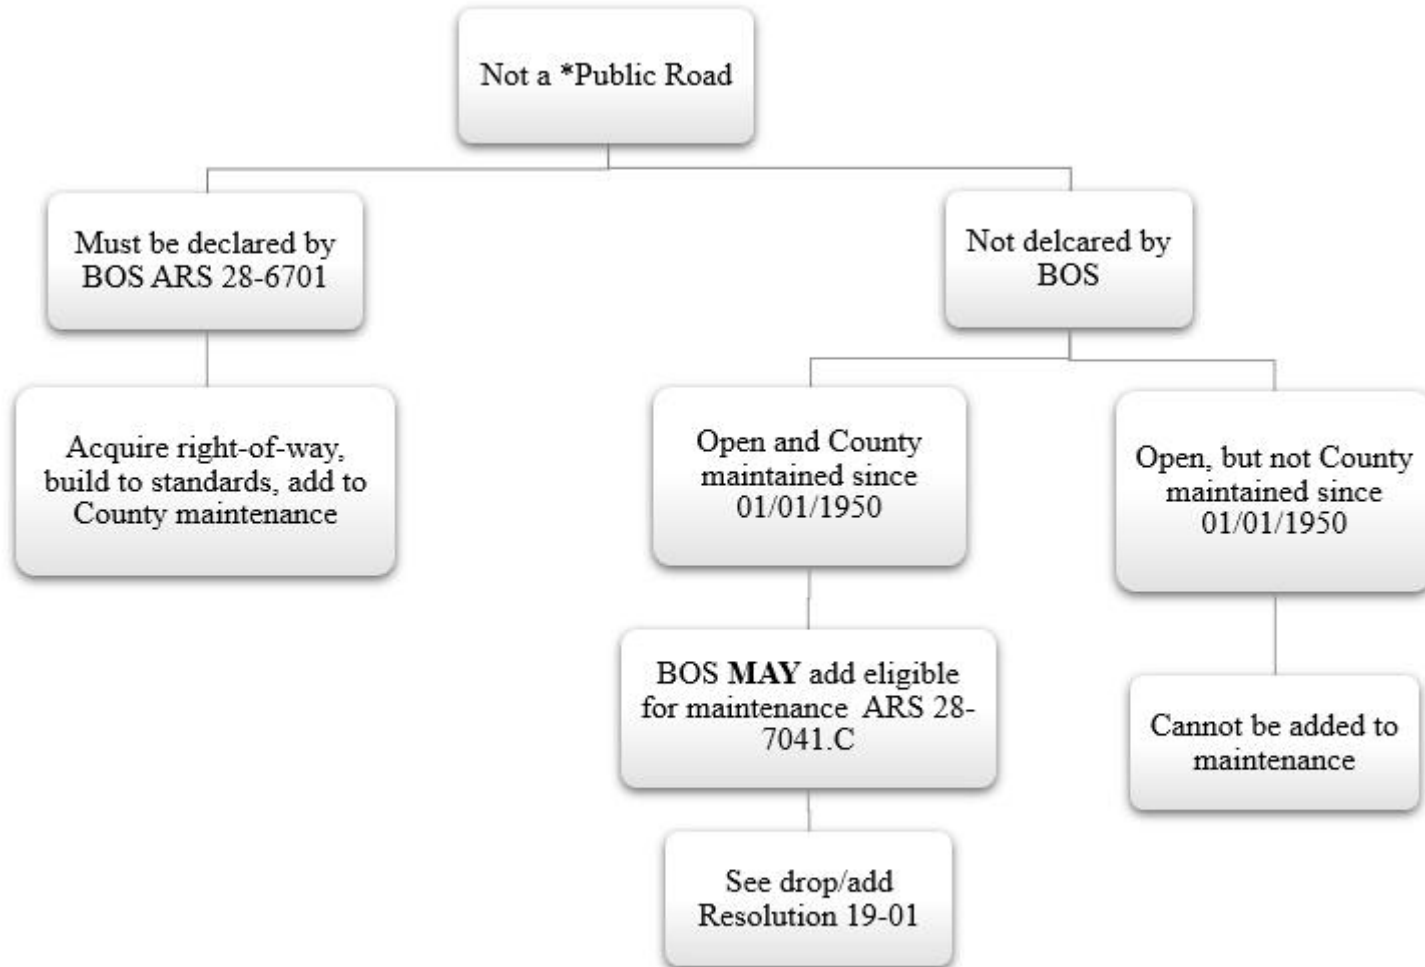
Not a *Public Road

Must be declared by BOS ARS 28-6701

Acquire right-of-way, build to standards, add to County maintenance

Not delcared by BOS

Open and County maintained since 01/01/1950

BOS **MAY** add eligible for maintenance ARS 28-7041.C

See drop/add Resolution 19-01

Open, but not County maintained since 01/01/1950

Cannot be added to maintenance